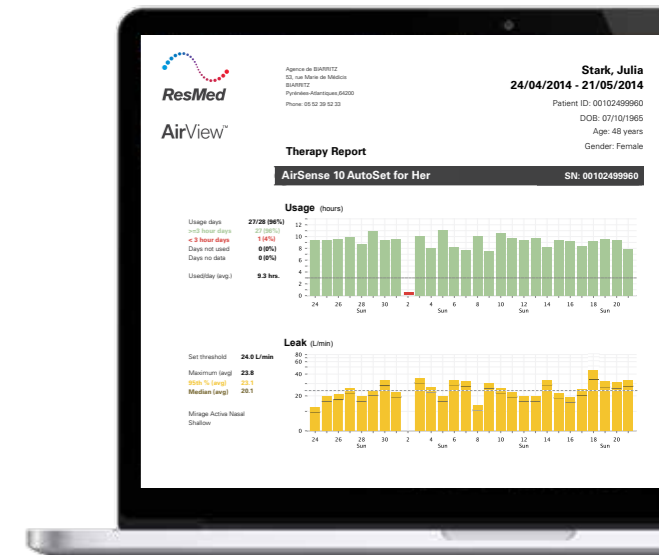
ResMed

AirView™

Agence de BIARRITZ
53, rue Marie de Médicis
BIARRITZ
Pyrénées-Atlantiques,64200

Phone: 05 52 39 52 33

Stark, Julia
24/04/2014 - 21/05/2014
Patient ID: 00102499960
DOB: 07/10/1965
Age: 48 years
Gender: Female

Therapy Report

AirSense 10 AutoSet for Her SN: 00102499960

Usage (hours)

| | |
|---|---|
| Usage days | 27/28 (96%) |
| >=3 hour days | 27 (96%) |
| < 3 hour days | 1 (4%) |
| Days not used | 0 (0%) |
| Days no data | 0 (0%) |
| Used/day (avg.) | 9.3 hrs. |

12 10 8 6 4 2 0
24 26 28 30 2 4 6 8 10 12 14 16 18 20
Sun Sun Sun Sun

Leak (L/min)

| | |
|---|---|
| Set threshold | 24.0 L/min |
| Maximum (avg) | 23.8 |
| 95th % (avg) | 23.1 |
| Median (avg) | 20.1 |

Mirage Activa Nasal
Shallow

80 60 40 20 0
24 26 28 30 2 4 6 8 10 12 14 16 18 20
Sun Sun Sun Sun